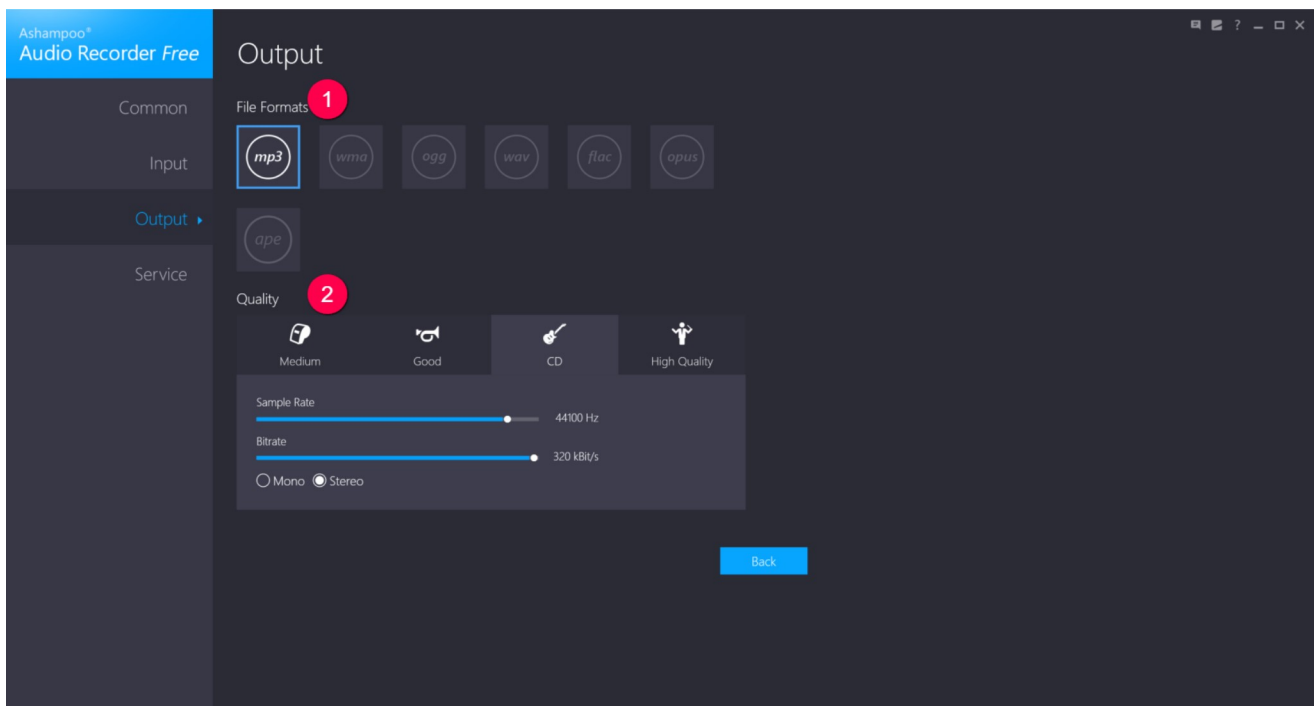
Ashampoo®
Audio Recorder Free

Common

Input

Output

Service

? _ □ ✕

Output

File Formats 1

mp3 wma ogg wav flac opus

ape

Quality 2

Medium Good CD High Quality

Sample Rate
44100 Hz

Bitrate
320 kBit/s

Mono Stereo

Back